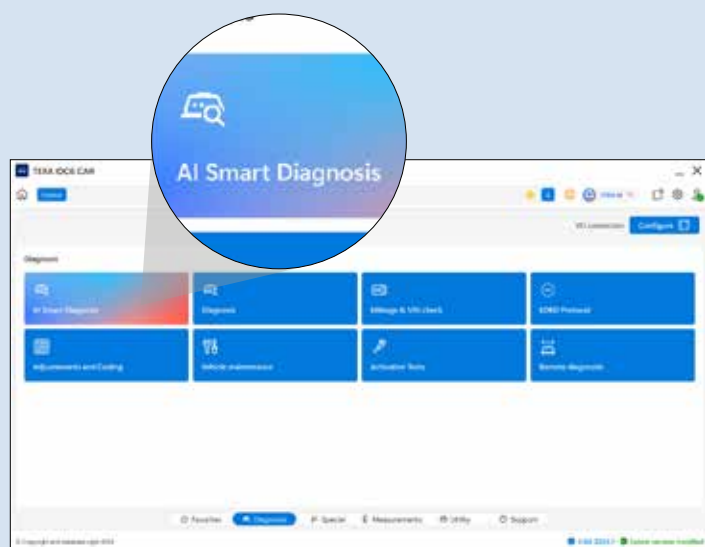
AI Smart Diagnosis

TEXA IDC6 CAR

Home

VCI connection

Configure

Diagnosis

AI Smart Diagnosis

Diagnosis

Mileage & VIN check

EOBD Protocol

Adjustments and Coding

Vehicle maintenance

Activation Tests

Remote diagnostic

Favorites

Diagnosis

Special

Measurements

Utility

Support

© Copyright and database right 2024

Latest version installed